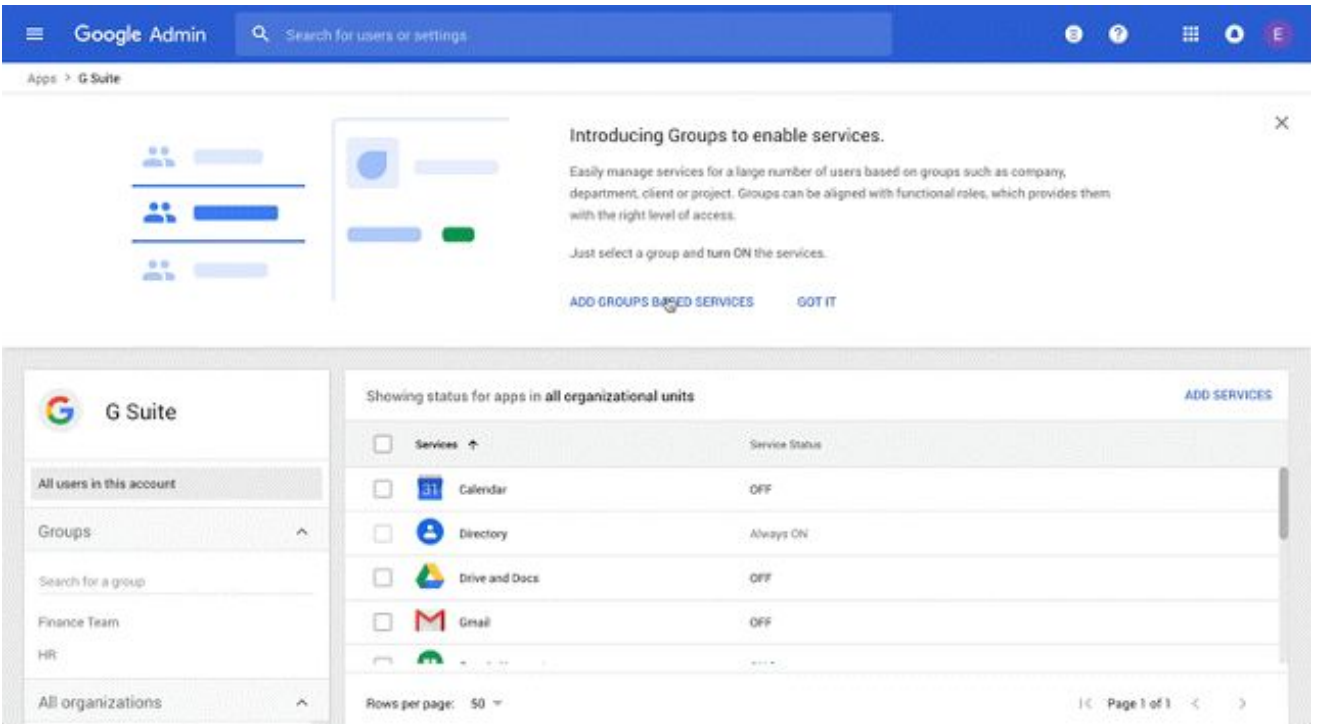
Google Admin

Search for users or settings

E

Apps > G Suite

Introducing Groups to enable services.

Easily manage services for a large number of users based on groups such as company, department, client or project. Groups can be aligned with functional roles, which provides them with the right level of access.

Just select a group and turn ON the services.

ADD GROUPS BASED SERVICES GOT IT

G Suite

All users in this account

Groups

Search for a group

Finance Team

HR

All organizations

Showing status for apps in all organizational units

ADD SERVICES

| Services | Service Status |
|---|---|
| Calendar | OFF |
| Directory | Always ON |
| Drive and Docs | OFF |
| Gmail | OFF |

Rows per page: 50

Page 1 of 1